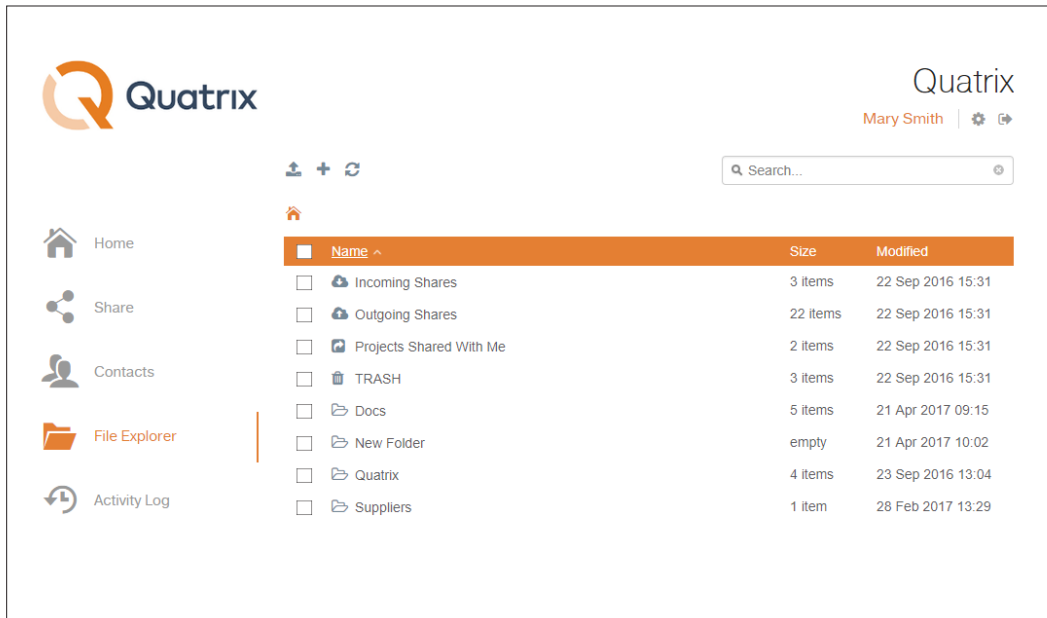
Quatrix

Quatrix

Mary Smith

Search...

Home

Share

Contacts

File Explorer

Activity Log

| | Name | Size | Modified |
|---|---|---|---|
| | Incoming Shares | 3 items | 22 Sep 2016 15:31 |
| | Outgoing Shares | 22 items | 22 Sep 2016 15:31 |
| | Projects Shared With Me | 2 items | 22 Sep 2016 15:31 |
| | TRASH | 3 items | 22 Sep 2016 15:31 |
| | Docs | 5 items | 21 Apr 2017 09:15 |
| | New Folder | empty | 21 Apr 2017 10:02 |
| | Quatrix | 4 items | 23 Sep 2016 13:04 |
| | Suppliers | 1 item | 28 Feb 2017 13:29 |